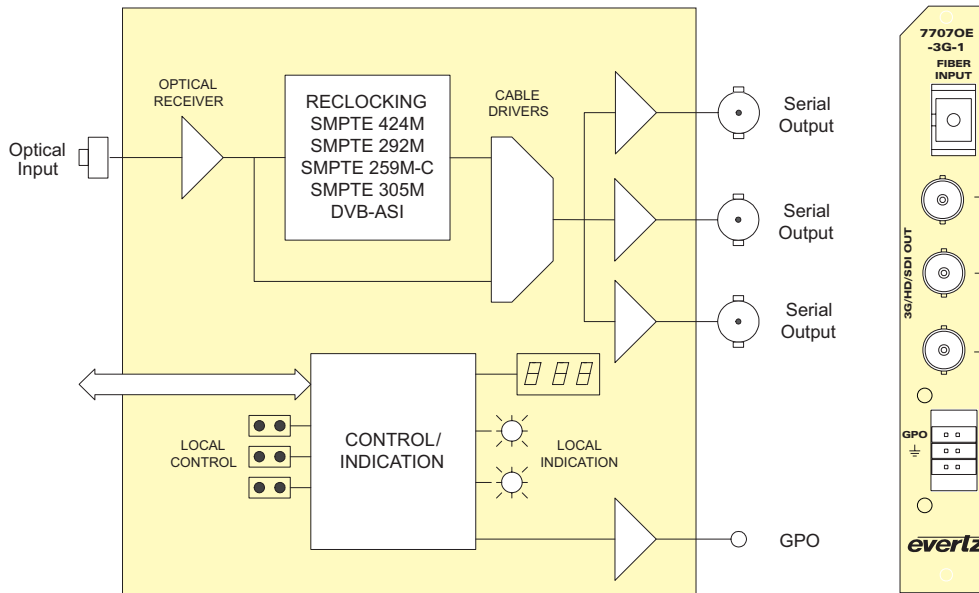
OPTICAL RECEIVER

RECLOCKING
SMPTE 424M
SMPTE 292M
SMPTE 259M-C
SMPTE 305M
DVB-ASI

CABLE DRIVERS

Optical Input

Serial Output

Serial Output

Serial Output

LOCAL CONTROL

CONTROL/ INDICATION

LOCAL INDICATION

GPO

7707OE -3G-1

FIBER INPUT

3G/HD/SDI OUT

GPO

evertz